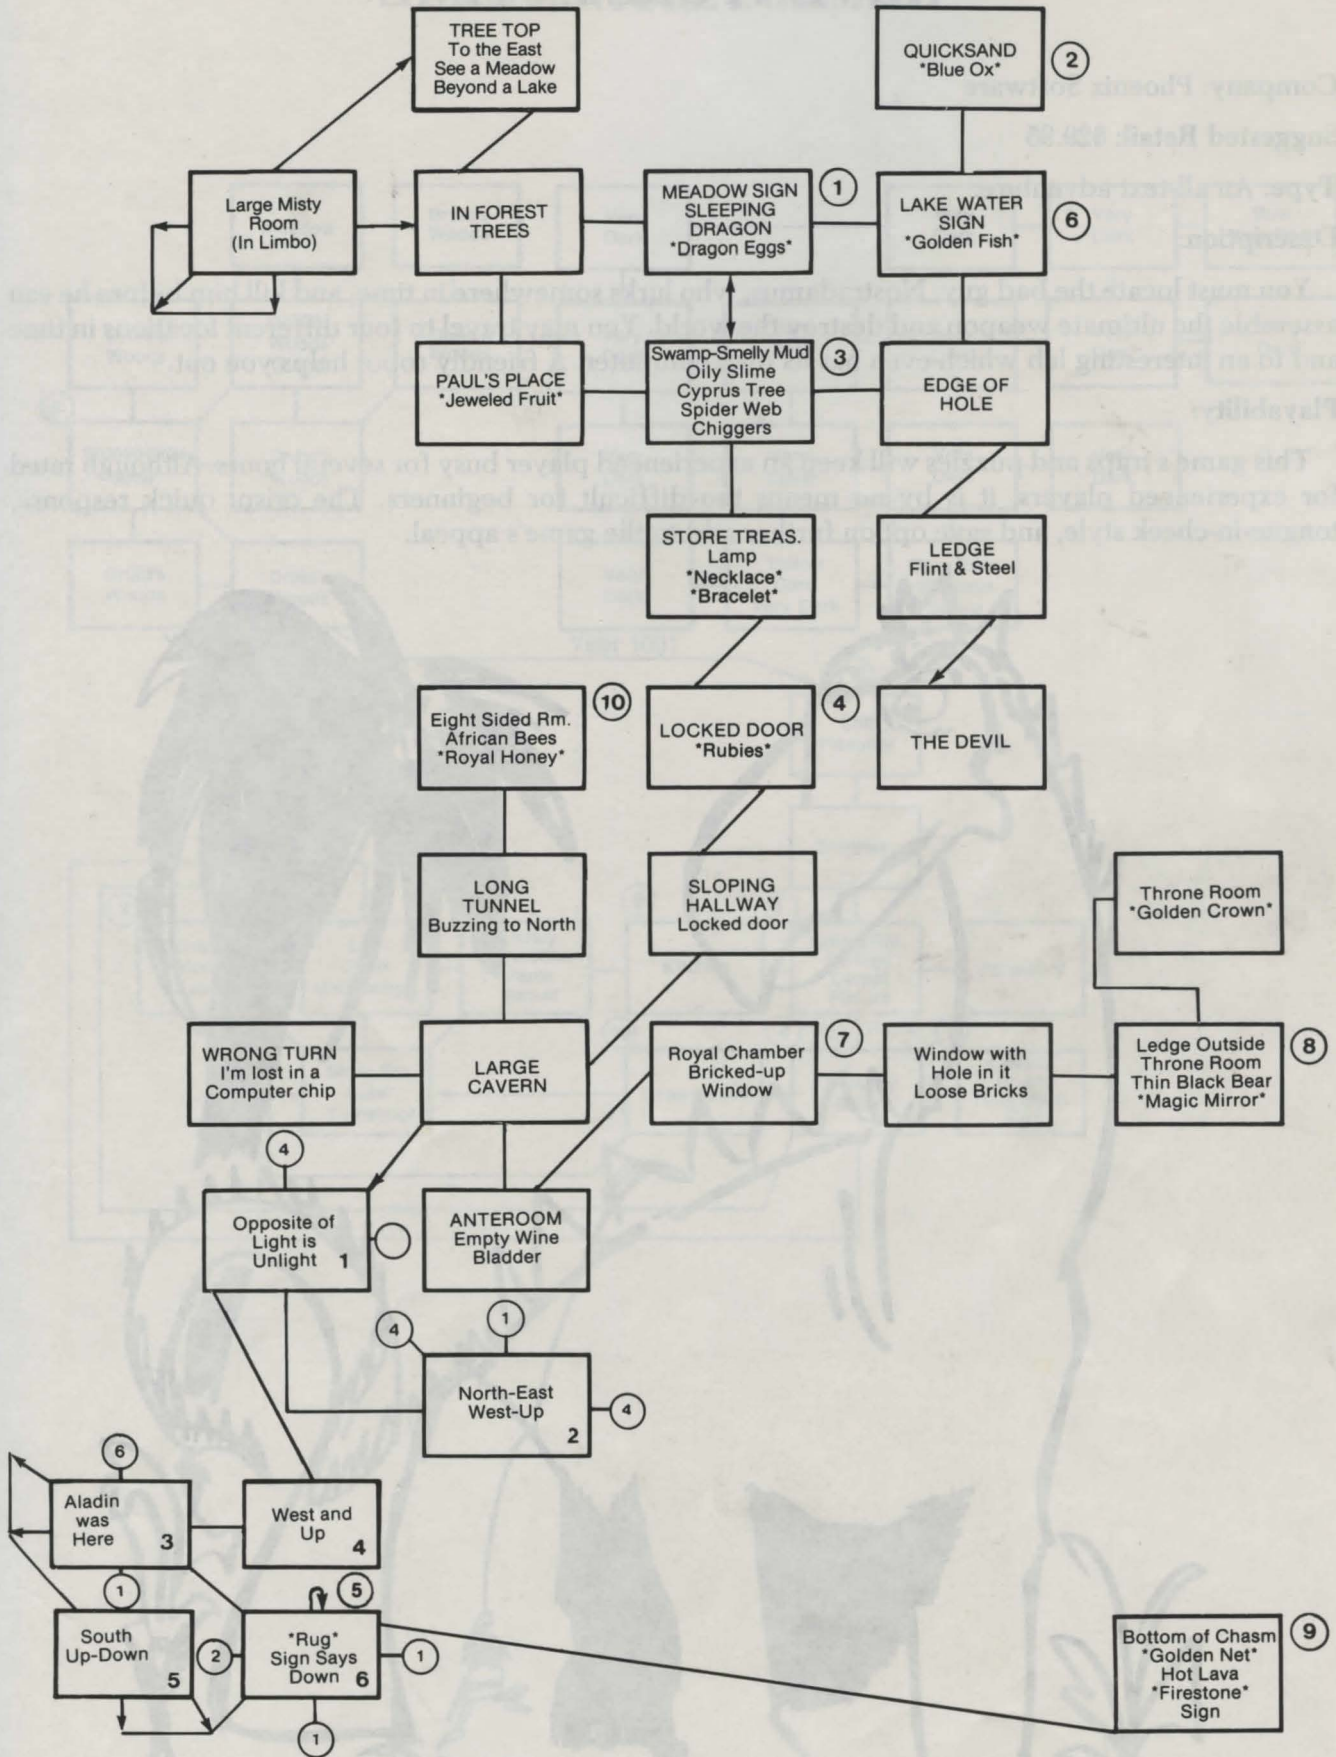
TREE TOP
To the East
See a Meadow
Beyond a Lake

QUICKSAND
*Blue Ox*
2

Large Misty
Room
(In Limbo)

IN FOREST
TREES

MEADOW SIGN
SLEEPING
DRAGON
*Dragon Eggs*
1

LAKE WATER
SIGN
*Golden Fish*
6

PAUL'S PLACE
*Jeweled Fruit*

Swamp-Smelly Mud
Oily Slime
Cyprus Tree
Spider Web
Chiggers
3

EDGE OF
HOLE

STORE TREAS.
Lamp
*Necklace*
*Bracelet*

LEDGE
Flint & Steel

Eight Sided Rm.
African Bees
*Royal Honey*
10

LOCKED DOOR
*Rubies*
4

THE DEVIL

LONG
TUNNEL
Buzzing to North

SLOPING
HALLWAY
Locked door

Throne Room
*Golden Crown*

WRONG TURN
I'm lost in a
Computer chip

LARGE
CAVERN

Royal Chamber
Bricked-up
Window
7

Window with
Hole in it
Loose Bricks

Ledge Outside
Throne Room
Thin Black Bear
*Magic Mirror*
8

4

Opposite of
Light is
Unlight 1

ANTEROOM
Empty Wine
Bladder

4
1

North-East
West-Up
2
4

6

Aladin
was
Here 3

West and
Up
4

1
5

South
Up-Down
5

2

*Rug*
Sign Says
Down 6

1

1

Bottom of Chasm
*Golden Net*
Hot Lava
*Firestone*
Sign
9